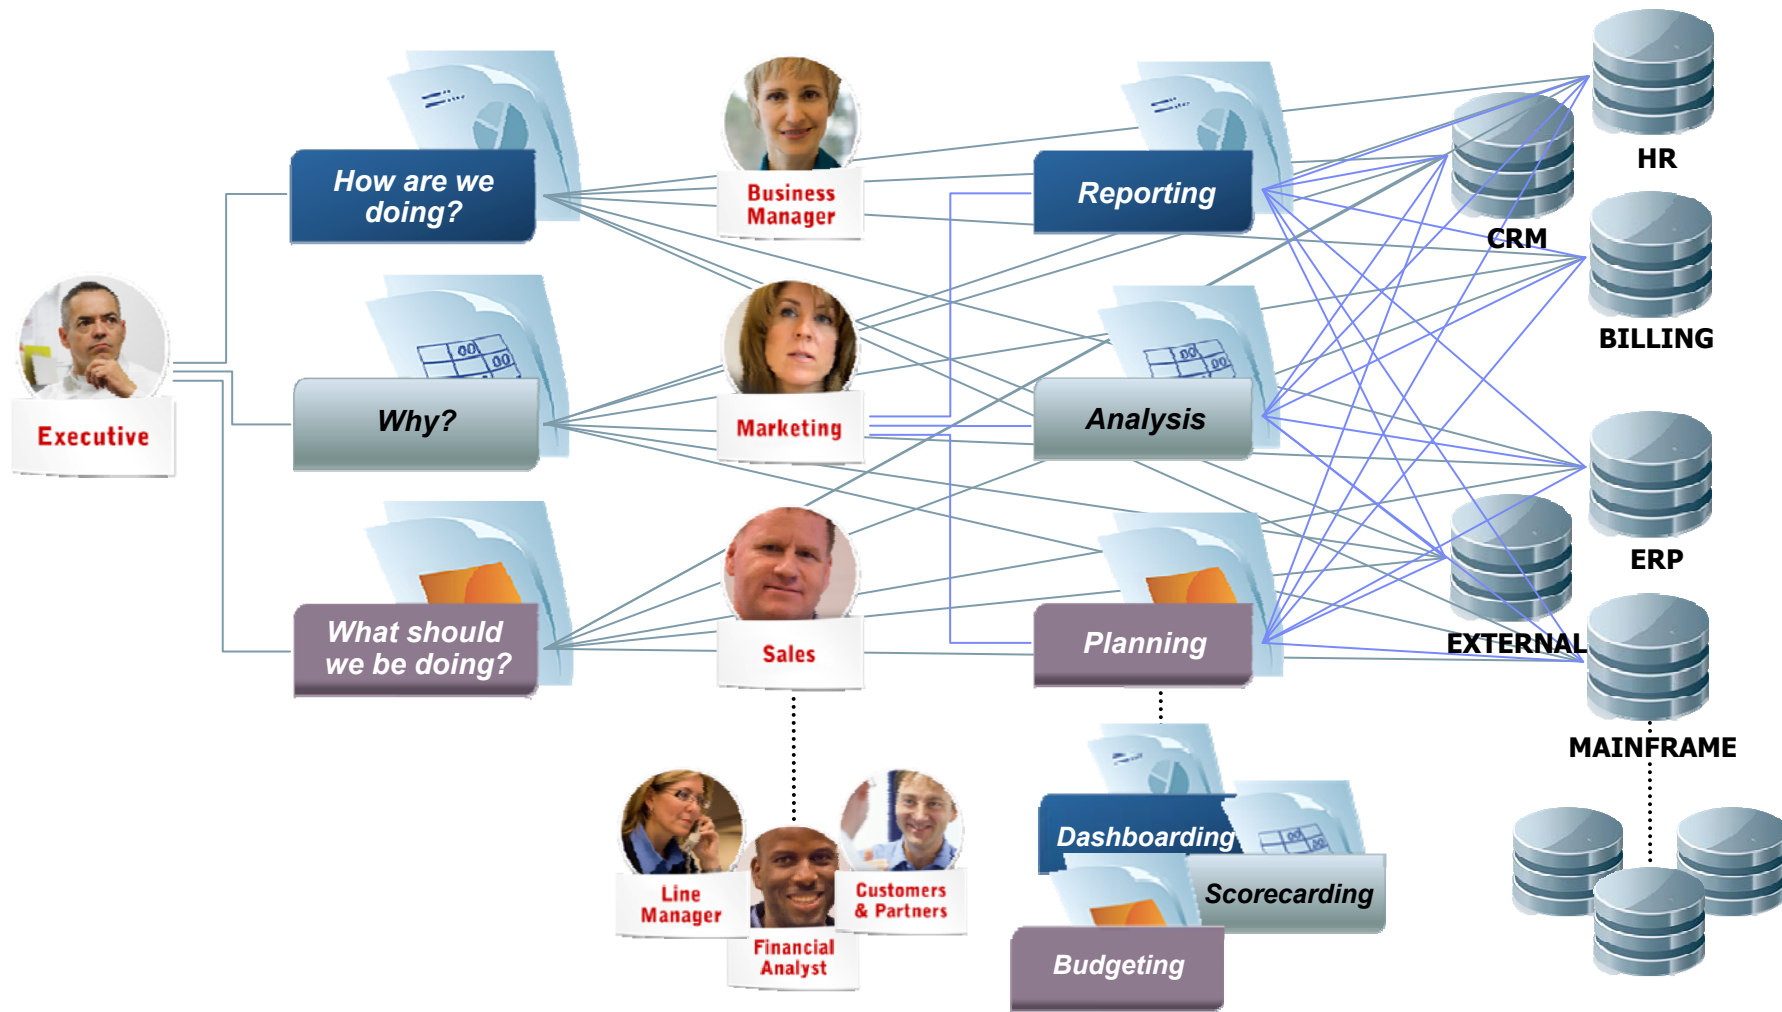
Executive

How are we doing?

Why?

What should we be doing?

Business Manager

Marketing

Sales

Line Manager

Financial Analyst

Customers & Partners

Reporting

Analysis

Planning

Dashboarding

Scorecarding

Budgeting

HR

CRM

BILLING

ERP

EXTERNAL

MAINFRAME